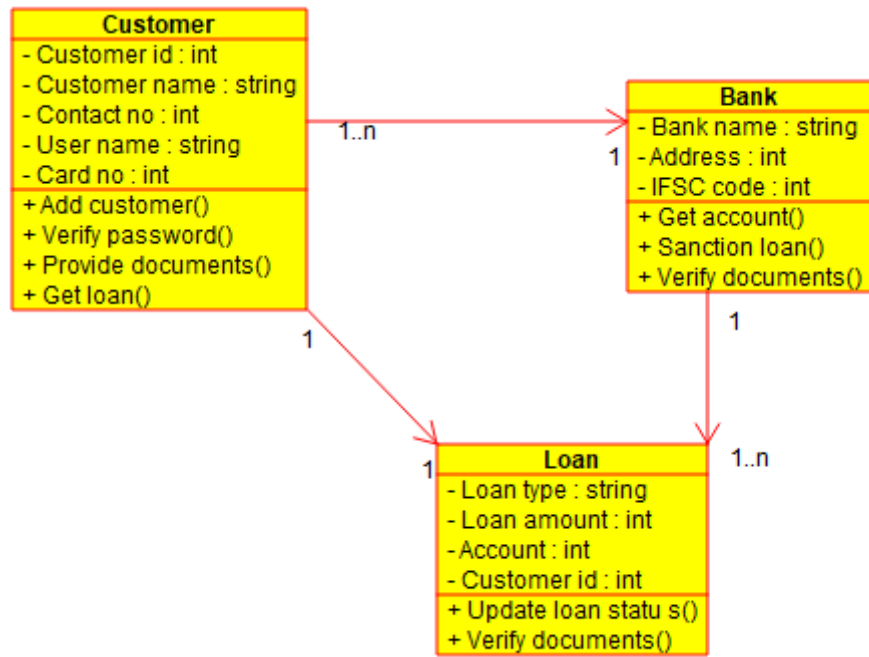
Customer
- Customer id : int
- Customer name : string
- Contact no : int
- User name : string
- Card no : int
+ Add customer()
+ Verify password()
+ Provide documents()
+ Get loan()

1..n

Bank
1
- Bank name : string
- Address : int
- IFSC code : int
+ Get account()
+ Sanction loan()
+ Verify documents()

1

1

1

1..n

Loan
- Loan type : string
- Loan amount : int
- Account : int
- Customer id : int
+ Update loan statu s()
+ Verify documents()